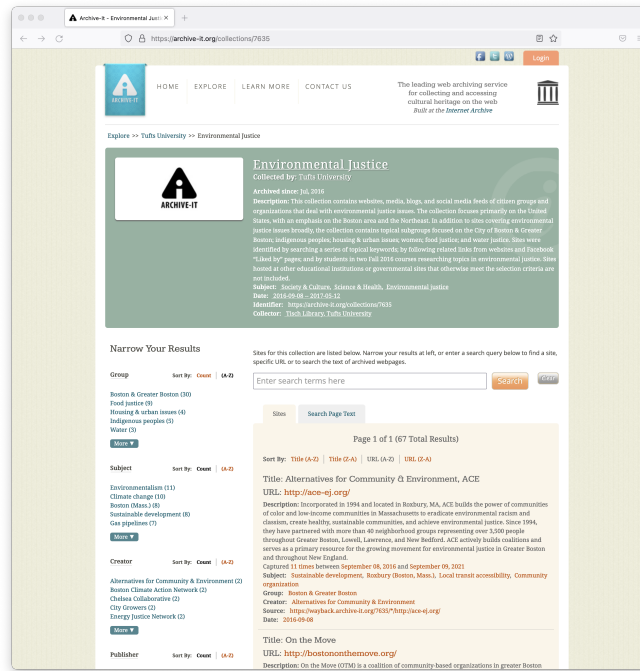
Archive-It – Environmental Justic ×

https://archive-it.org/collections/7635

Login

ARCHIVE-IT

HOME EXPLORE LEARN MORE CONTACT US

The leading web archiving service for collecting and accessing cultural heritage on the web
Built at the Internet Archive

Explore >> Tufts University >> Environmental Justice

ARCHIVE-IT

Environmental Justice
Collected by: Tufts University

Archived since: Jul, 2016
Description: This collection contains websites, media, blogs, and social media feeds of citizen groups and organizations that deal with environmental justice issues. The collection focuses primarily on the United States, with an emphasis on the Boston area and the Northeast. In addition to sites covering environmental justice issues broadly, the collection contains topical subgroups focused on the City of Boston & Greater Boston; indigenous peoples; housing & urban issues; women; food justice; and water justice. Sites were identified by searching a series of topical keywords; by following related links from websites and Facebook "Liked by" pages; and by students in two Fall 2016 courses researching topics in environmental justice. Sites hosted at other educational institutions or governmental sites that otherwise meet the selection criteria are not included.
Subject: Society & Culture, Science & Health, Environmental Justice
Date: 2016-09-08 – 2017-05-12
Identifier: https://archive-it.org/collections/7635
Collector: Tisch Library, Tufts University

Narrow Your Results

Group Sort By: Count | (A-Z)

Boston & Greater Boston (30)
Food justice (9)
Housing & urban issues (4)
Indigenous peoples (5)
Water (3)
More ▼

Subject Sort By: Count | (A-Z)

Environmentalism (11)
Climate change (10)
Boston (Mass.) (8)
Sustainable development (8)
Gas pipelines (7)
More ▼

Creator Sort By: Count | (A-Z)

Alternatives for Community & Environment (2)
Boston Climate Action Network (2)
Chelsea Collaborative (2)
City Growers (2)
Energy Justice Network (2)
More ▼

Publisher Sort By: Count | (A-Z)

Sites for this collection are listed below. Narrow your results at left, or enter a search query below to find a site, specific URL or to search the text of archived webpages.

Enter search terms here Search Clear

Sites Search Page Text

Page 1 of 1 (67 Total Results)

Sort By: Title (A-Z) | Title (Z-A) | URL (A-Z) | URL (Z-A)

Title: Alternatives for Community & Environment, ACE
URL: http://ace-ej.org/
Description: Incorporated in 1994 and located in Roxbury, MA, ACE builds the power of communities of color and low-income communities in Massachusetts to eradicate environmental racism and classism, create healthy, sustainable communities, and achieve environmental justice. Since 1994, they have partnered with more than 40 neighborhood groups representing over 3,500 people throughout Greater Boston, Lowell, Lawrence, and New Bedford. ACE actively builds coalitions and serves as a primary resource for the growing movement for environmental justice in Greater Boston and throughout New England.
Captured 11 times between September 08, 2016 and September 09, 2021
Subject: Sustainable development, Roxbury (Boston, Mass.), Local transit accessibility, Community organization
Group: Boston & Greater Boston
Creator: Alternatives for Community & Environment
Source: https://wayback.archive-it.org/7635/*/http://ace-ej.org/
Date: 2016-09-08

Title: On the Move
URL: http://bostonnthemove.org/
Description: On the Move (OTM) is a coalition of community-based organizations in greater Boston